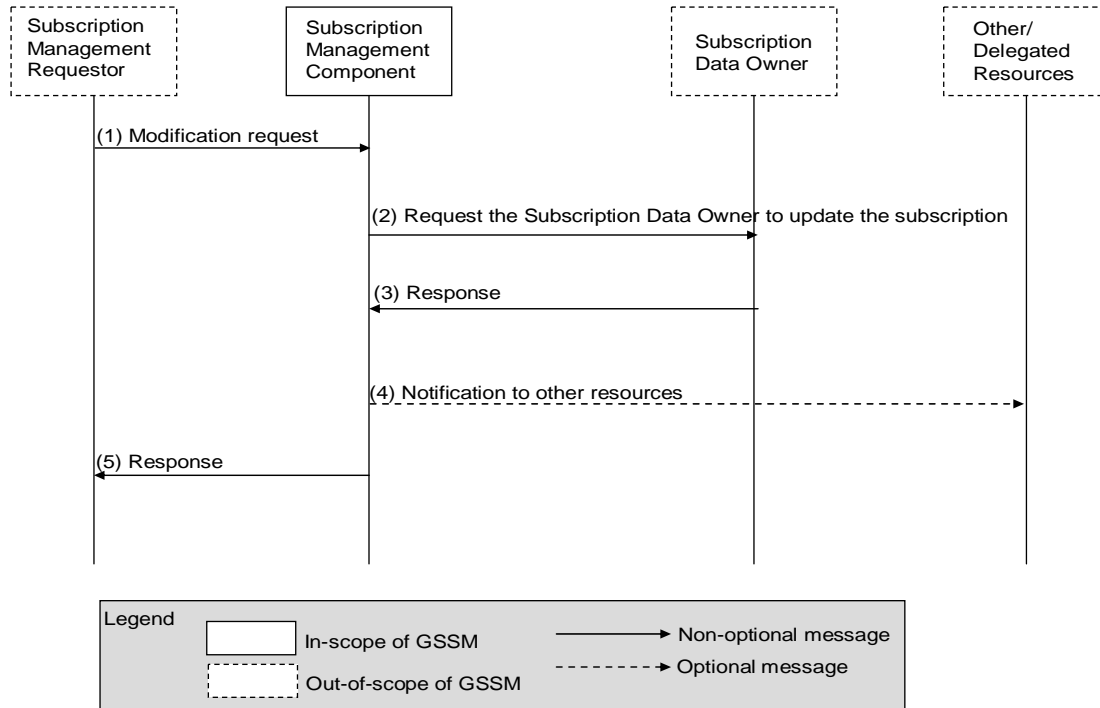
Subscription Management Requestor

Subscription Management Component

Subscription Data Owner

Other/ Delegated Resources

(1) Modification request

(2) Request the Subscription Data Owner to update the subscription

(3) Response

(4) Notification to other resources

(5) Response

Legend

In-scope of GSSM

Out-of-scope of GSSM

Non-optional message

Optional message